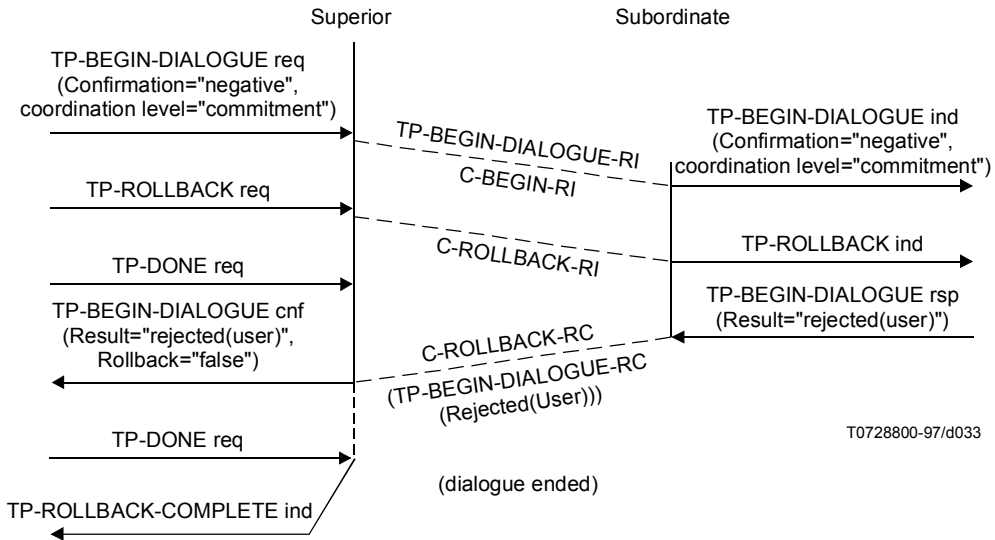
Superior

Subordinate

TP-BEGIN-DIALOGUE req
(Confirmation="negative",
coordination level="commitment")

TP-BEGIN-DIALOGUE-RI

C-BEGIN-RI

TP-BEGIN-DIALOGUE ind
(Confirmation="negative",
coordination level="commitment")

TP-ROLLBACK req

C-ROLLBACK-RI

TP-ROLLBACK ind

TP-DONE req

TP-BEGIN-DIALOGUE cnf
(Result="rejected(user)",
Rollback="false")

TP-BEGIN-DIALOGUE rsp
(Result="rejected(user)")

C-ROLLBACK-RC

(TP-BEGIN-DIALOGUE-RC
(Rejected(User)))

TP-DONE req

T0728800-97/d033

(dialogue ended)

TP-ROLLBACK-COMPLETE ind